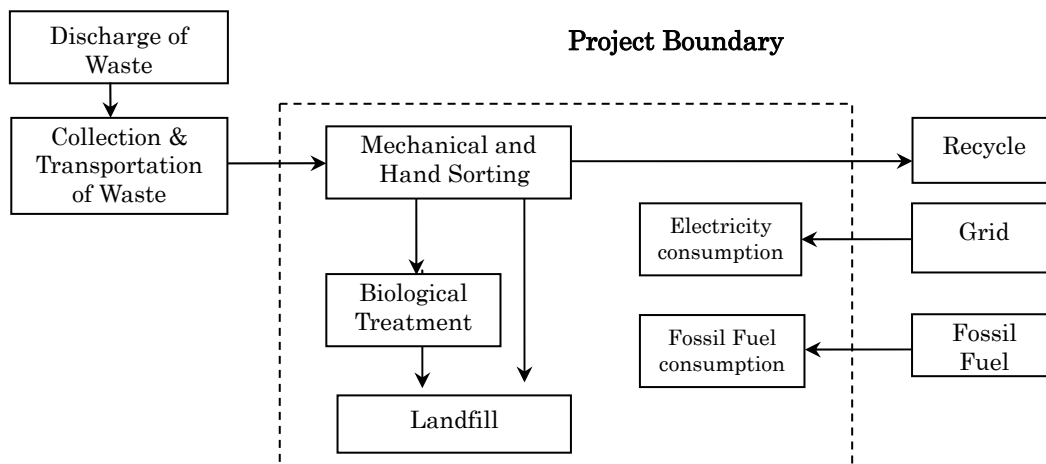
Discharge of Waste

Project Boundary

Collection & Transportation of Waste

Mechanical and Hand Sorting

Recycle

Electricity consumption

Grid

Biological Treatment

Fossil Fuel consumption

Fossil Fuel

Landfill